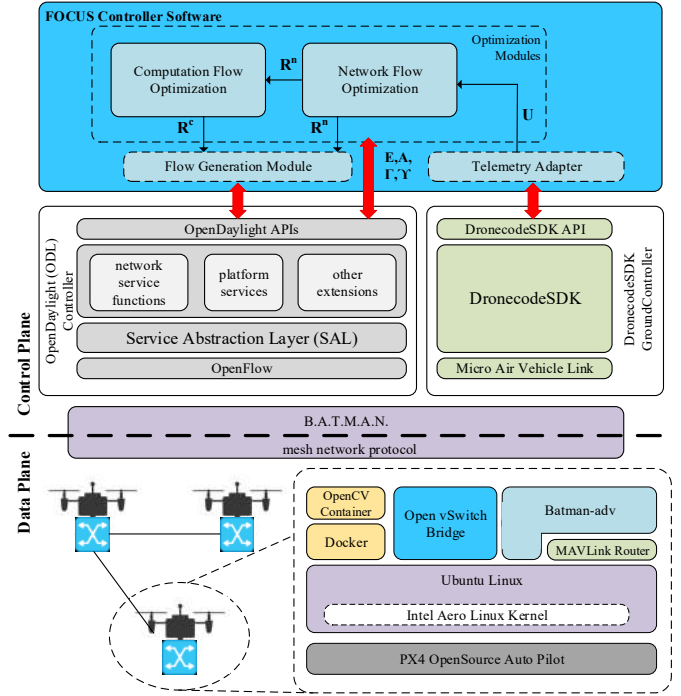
FOCUS Controller Software

Optimization Modules

Computation Flow Optimization

$\mathbf{R^n}$

Network Flow Optimization

$\mathbf{R^c}$

$\mathbf{R^n}$

U

Flow Generation Module

E, A, Γ, ϒ

Telemetry Adapter

OpenDaylight APIs

OpenDaylight (ODL) Controller

network service functions

platform services

other extensions

Service Abstraction Layer (SAL)

OpenFlow

DronecodeSDK API

DronecodeSDK

DronecodeSDK GroundController

Micro Air Vehicle Link

Control Plane

B.A.T.M.A.N.

mesh network protocol

Data Plane

OpenCV Container

Docker

Open vSwitch Bridge

Batman-adv

MAVLink Router

Ubuntu Linux

Intel Aero Linux Kernel

PX4 OpenSource Auto Pilot